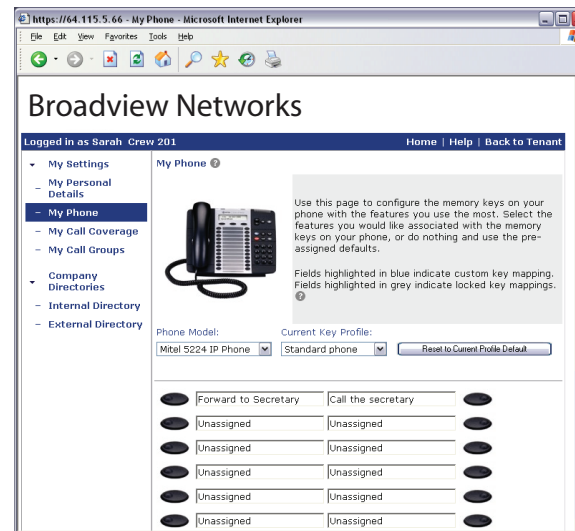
https://64.115.5.66 - My Phone - Microsoft Internet Explorer

File Edit View Favorites Tools Help

Broadview Networks

Logged in as Sarah Crew 201

Home | Help | Back to Tenant

My Settings
My Personal Details
My Phone
My Call Coverage
My Call Groups
Company Directories
Internal Directory
External Directory

My Phone

Use this page to configure the memory keys on your phone with the features you use the most. Select the features you would like associated with the memory keys on your phone, or do nothing and use the pre-assigned defaults.

Fields highlighted in blue indicate custom key mapping. Fields highlighted in grey indicate locked key mappings.

Phone Model: Mitel 5224 IP Phone
Current Key Profile: Standard phone
Reset to Current Profile Default

| Forward to Secretary | Call the secretary |
|---|---|
| Unassigned | Unassigned |
| Unassigned | Unassigned |
| Unassigned | Unassigned |
| Unassigned | Unassigned |
| Unassigned | Unassigned |